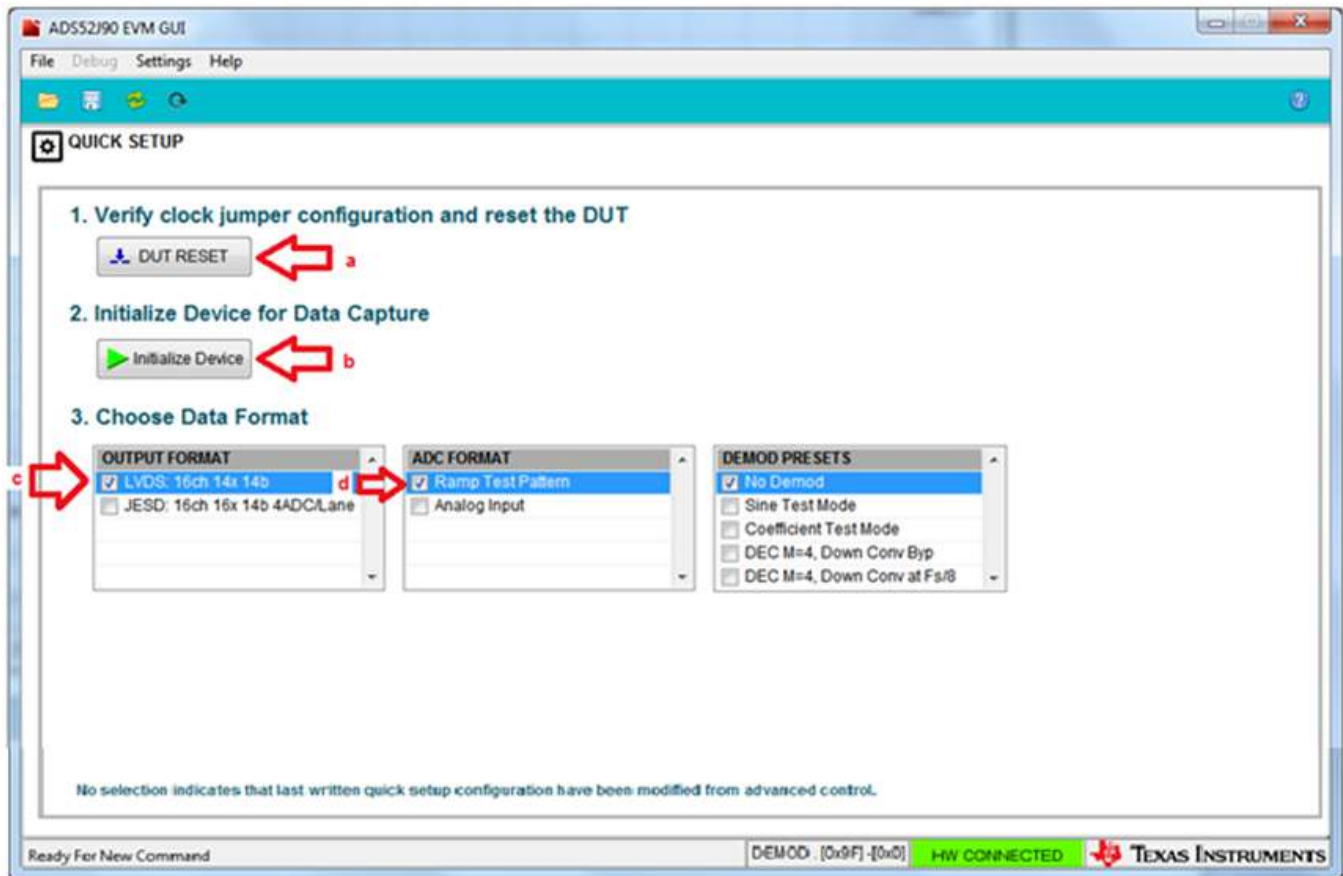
ADS52J90 EVM GUI

File Debug Settings Help

QUICK SETUP

1. Verify clock jumper configuration and reset the DUT

DUT RESET

a

2. Initialize Device for Data Capture

Initialize Device

b

3. Choose Data Format

| OUTPUT FORMAT |
|---|
| LVDS: 16ch 14x 14b |
| JESD: 16ch 16x 14b 4ADC/Lane |

c

| ADC FORMAT |
|---|
| Ramp Test Pattern |
| Analog Input |

d

| DEMOD PRESETS |
|---|
| No Demod |
| Sine Test Mode |
| Coefficient Test Mode |
| DEC M=4, Down Conv Byp |
| DEC M=4, Down Conv at Fs/8 |

No selection indicates that last written quick setup configuration have been modified from advanced control.

Ready For New Command

DEMOD : [0x9F] -[0x0]

HW CONNECTED

Texas Instruments